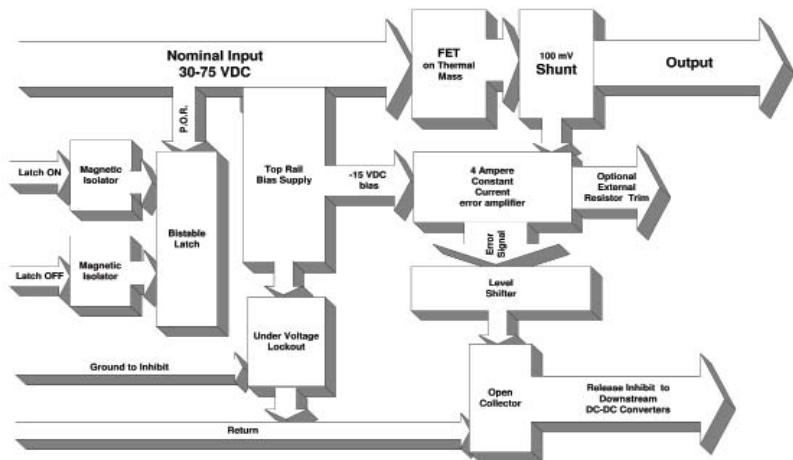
Nominal Input
30-75 VDC

FET
on Thermal Mass

100 mV
Shunt

Output

P.O.R.

Latch ON

Magnetic Isolator

Bistable Latch

Top Rail Bias Supply

-15 VDC bias

4 Ampere Constant Current error amplifier

Optional External Resistor Trim

Error Signal

Latch OFF

Magnetic Isolator

Level Shifter

Under Voltage Lockout

Ground to Inhibit

Open Collector

Release Inhibit to Downstream DC-DC Converters

Return